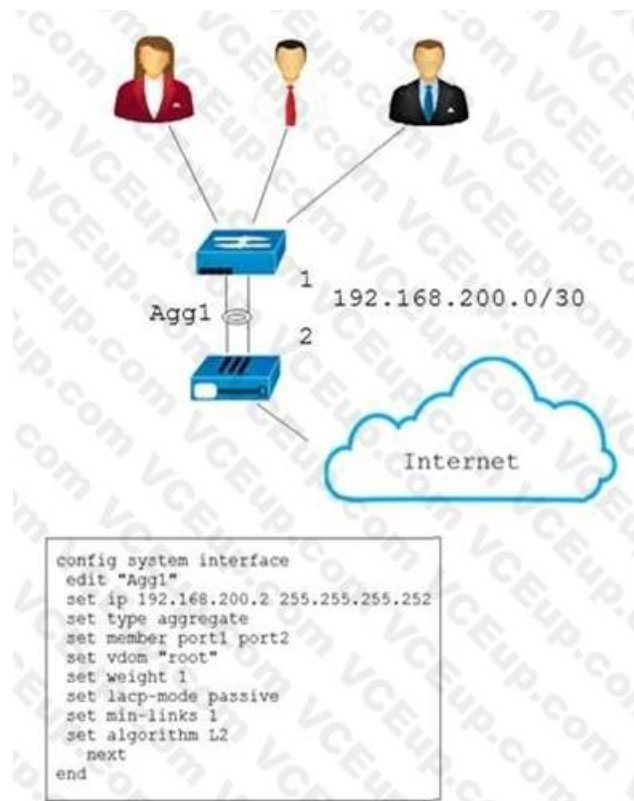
1
192.168.200.0/30
Agg1
2
Internet

config system interface
edit "Agg1"
set ip 192.168.200.2 255.255.255.252
set type aggregate
set member port1 port2
set vdom "root"
set weight 1
set lacp-mode passive
set min-links 1
set algorithm L2
next
end

VCEup.com